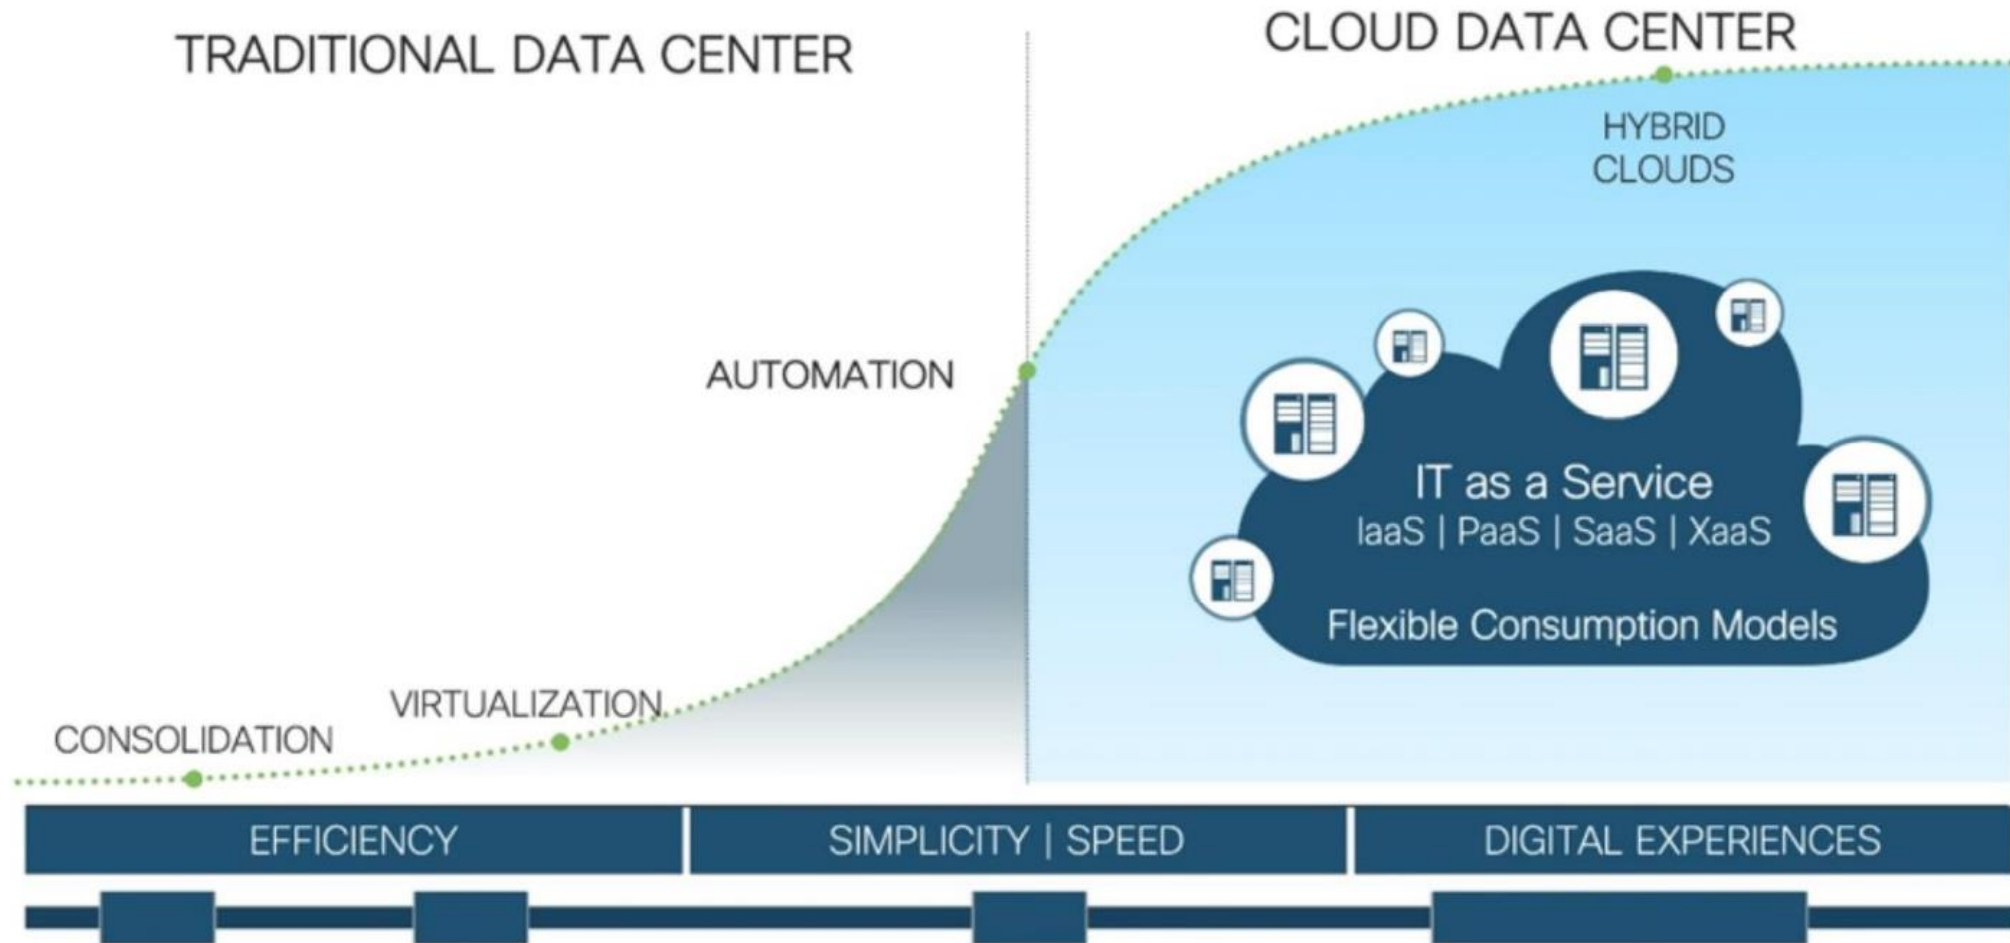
TRADITIONAL DATA CENTER

CLOUD DATA CENTER

HYBRID CLOUDS

AUTOMATION

IT as a Service
IaaS | PaaS | SaaS | XaaS

Flexible Consumption Models

VIRTUALIZATION

CONSOLIDATION

EFFICIENCY

SIMPLICITY | SPEED

DIGITAL EXPERIENCES